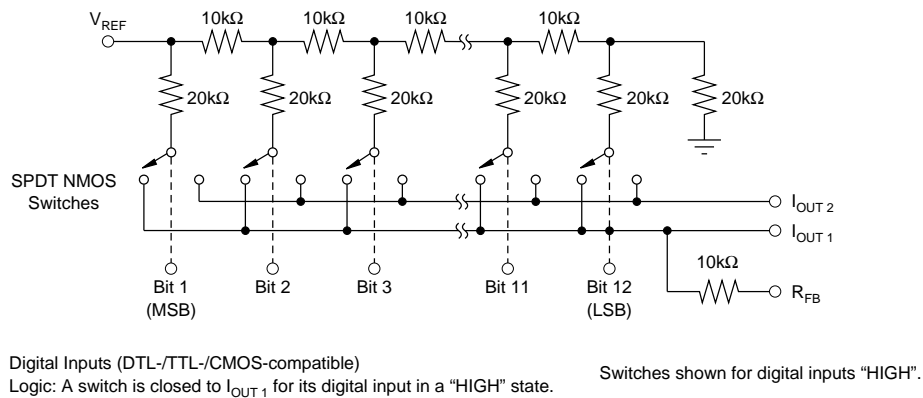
$V_{REF}$

10kΩ 10kΩ 10kΩ 10kΩ

20kΩ 20kΩ 20kΩ 20kΩ 20kΩ 20kΩ

SPDT NMOS Switches

$I_{OUT\ 2}$

$I_{OUT\ 1}$

10kΩ

$R_{FB}$

Bit 1 (MSB) Bit 2 Bit 3 Bit 11 Bit 12 (LSB)

Digital Inputs (DTL-/TTL-/CMOS-compatible)
Logic: A switch is closed to $I_{OUT\ 1}$ for its digital input in a “HIGH” state.

Switches shown for digital inputs “HIGH”.